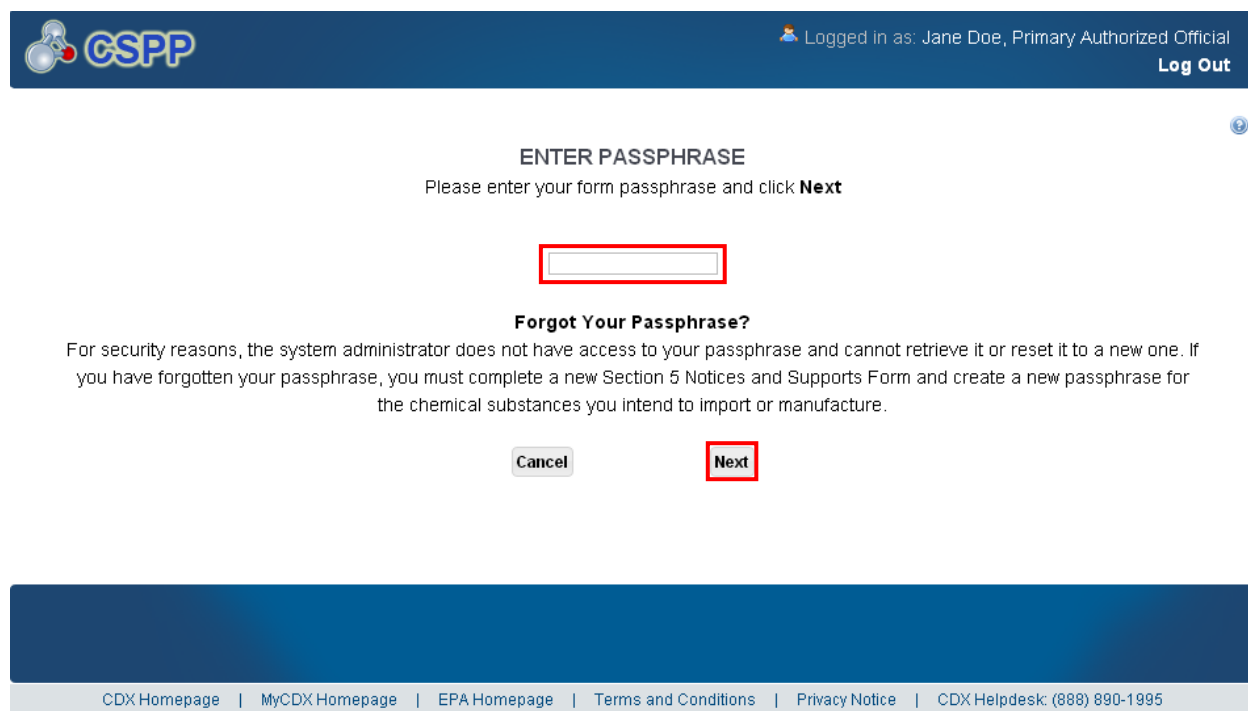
CSPP

Logged in as: Jane Doe, Primary Authorized Official
Log Out

ENTER PASSPHRASE
Please enter your form passphrase and click **Next**

**Forgot Your Passphrase?**
For security reasons, the system administrator does not have access to your passphrase and cannot retrieve it or reset it to a new one. If you have forgotten your passphrase, you must complete a new Section 5 Notices and Supports Form and create a new passphrase for the chemical substances you intend to import or manufacture.

Cancel Next

CDX Homepage | MyCDX Homepage | EPA Homepage | Terms and Conditions | Privacy Notice | CDX Helpdesk: (888) 890-1995